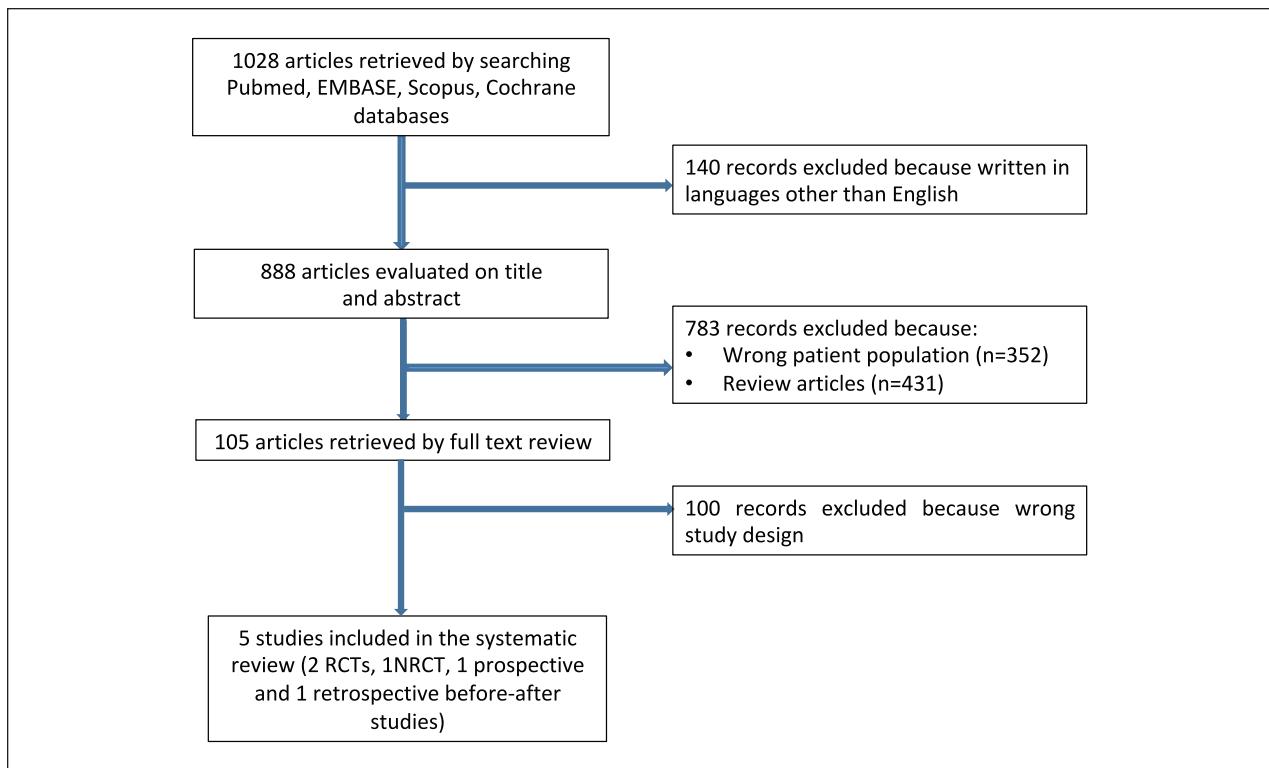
1028 articles retrieved by searching Pubmed, EMBASE, Scopus, Cochrane databases

140 records excluded because written in languages other than English

888 articles evaluated on title and abstract

783 records excluded because:
• Wrong patient population (n=352)
• Review articles (n=431)

105 articles retrieved by full text review

100 records excluded because wrong study design

5 studies included in the systematic review (2 RCTs, 1NRCT, 1 prospective and 1 retrospective before-after studies)